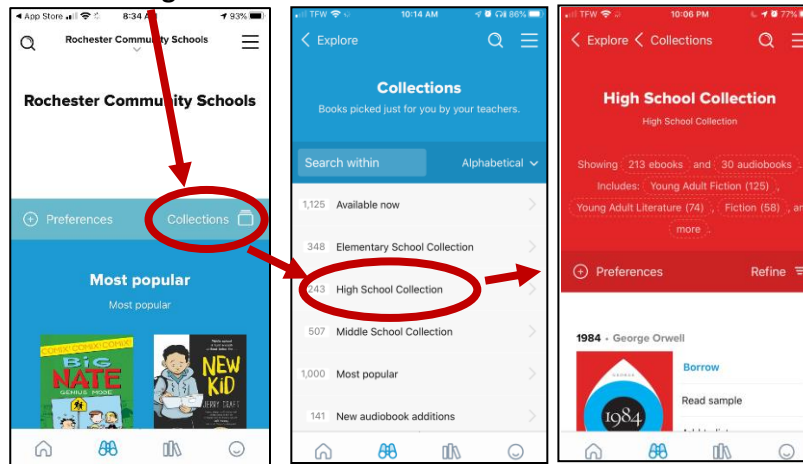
App Store 8:34 A 93%

Rochester Community Schools

Rochester Community Schools

Preferences Collections

Most popular

Most popular

BIG NATE

NEW KID

JERRY CRAFT

TFW 10:14 AM 86%

Explore

Collections

Books picked just for you by your teachers.

Search within

Alphabetical

1,125 Available now

348 Elementary School Collection

243 High School Collection

507 Middle School Collection

1,000 Most popular

141 New audiobook additions

TFW 10:06 PM 77%

Explore Collections

High School Collection

High School Collection

Showing 213 ebooks and 30 audiobooks. Includes: Young Adult Fiction (125), Young Adult Literature (74), Fiction (58), an more

Preferences Refine

1984 · George Orwell

Borrow

Read sample

1984